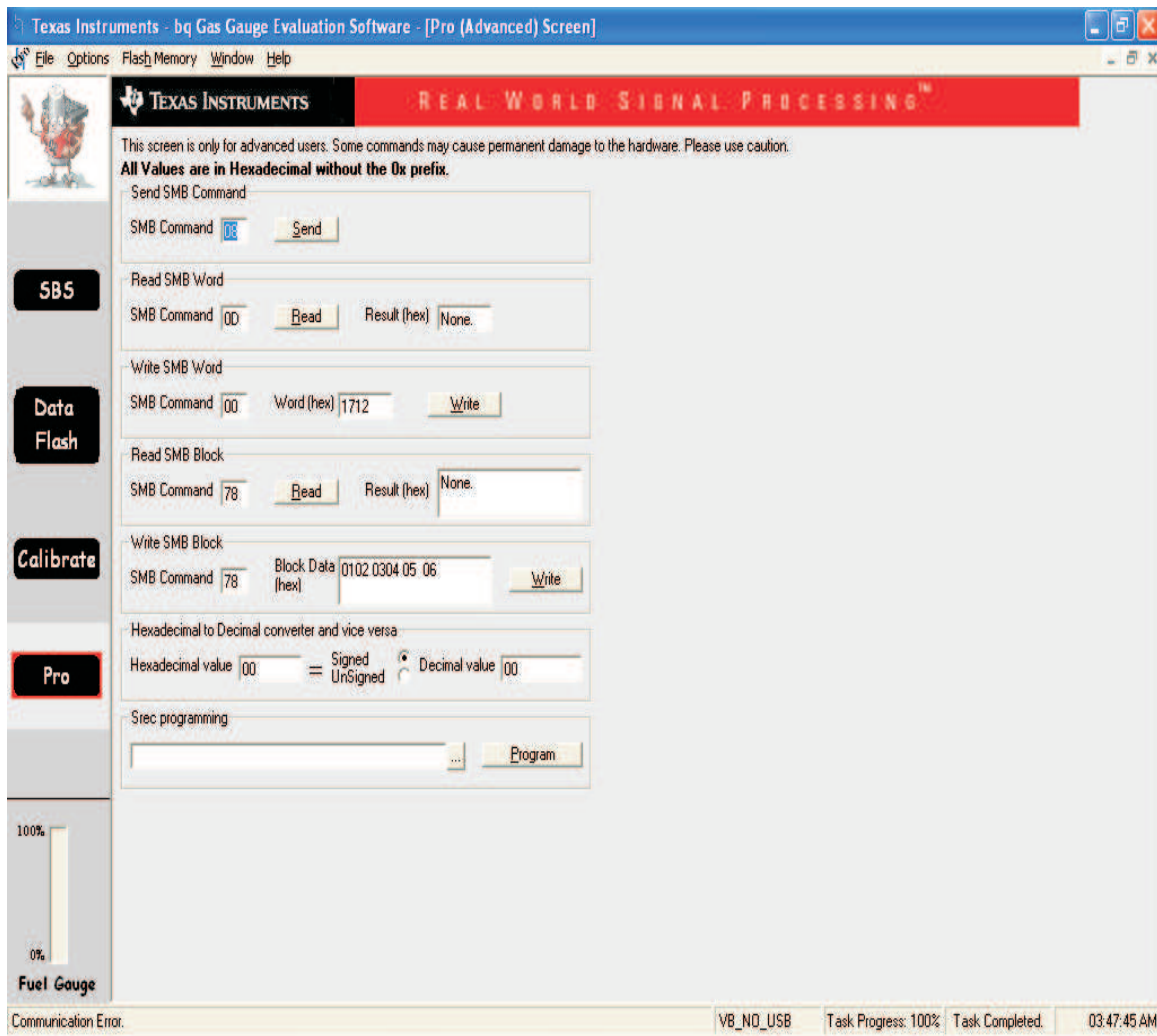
Texas Instruments - bq Gas Gauge Evaluation Software - [Pro (Advanced) Screen]

File Options Flash Memory Window Help

TEXAS INSTRUMENTS REAL WORLD SIGNAL PROCESSING™

This screen is only for advanced users. Some commands may cause permanent damage to the hardware. Please use caution.
All Values are in Hexadecimal without the 0x prefix.

Send SMB Command
SMB Command 08 Send

SBS

Read SMB Word
SMB Command 0D Read Result (hex) None.

Write SMB Word
SMB Command 00 Word (hex) 1712 Write

Data Flash

Read SMB Block
SMB Command 78 Read Result (hex) None.

Calibrate

Write SMB Block
SMB Command 78 Block Data (hex) 0102 0304 05 06 Write

Hexadecimal to Decimal converter and vice versa
Hexadecimal value 00 = Signed UnSigned Decimal value 00

Pro

Srec programming
... Program

100%
0%
Fuel Gauge

Communication Error. VB_NO_USB Task Progress: 100% Task Completed. 03:47:45 AM